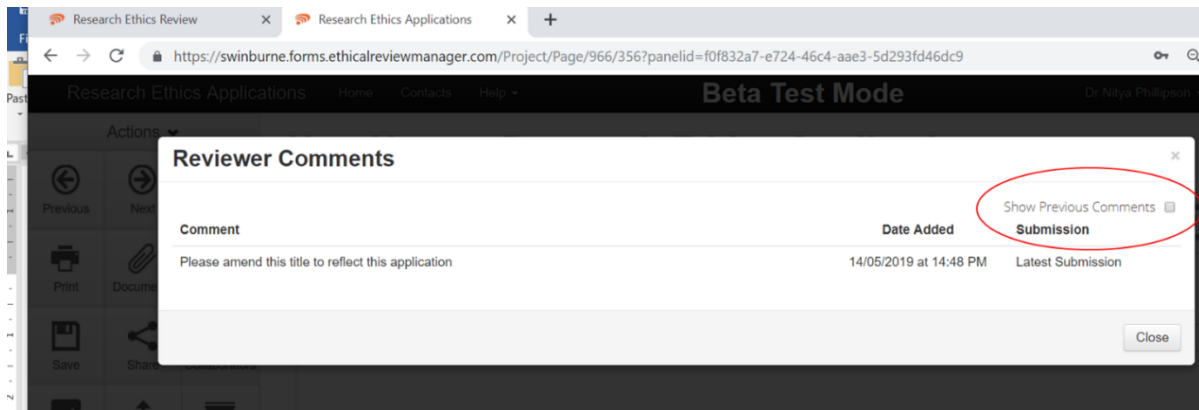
Research Ethics Review ×
Research Ethics Applications ×
+
https://swinburne.forms.ethicalreviewmanager.com/Project/Page/966/356?panelid=f0f832a7-e724-46c4-aae3-5d293fd46dc9

Research Ethics Applications Home Contacts Help
Beta Test Mode
Dr Nitya Phillipson

Actions
Previous
Next
Print
Docume
Save
Share
Collaborators

Reviewer Comments ×

Show Previous Comments

| Comment | Date Added | Submission |
|---|---|---|
| Please amend this title to reflect this application | 14/05/2019 at 14:48 PM | Latest Submission |

Close